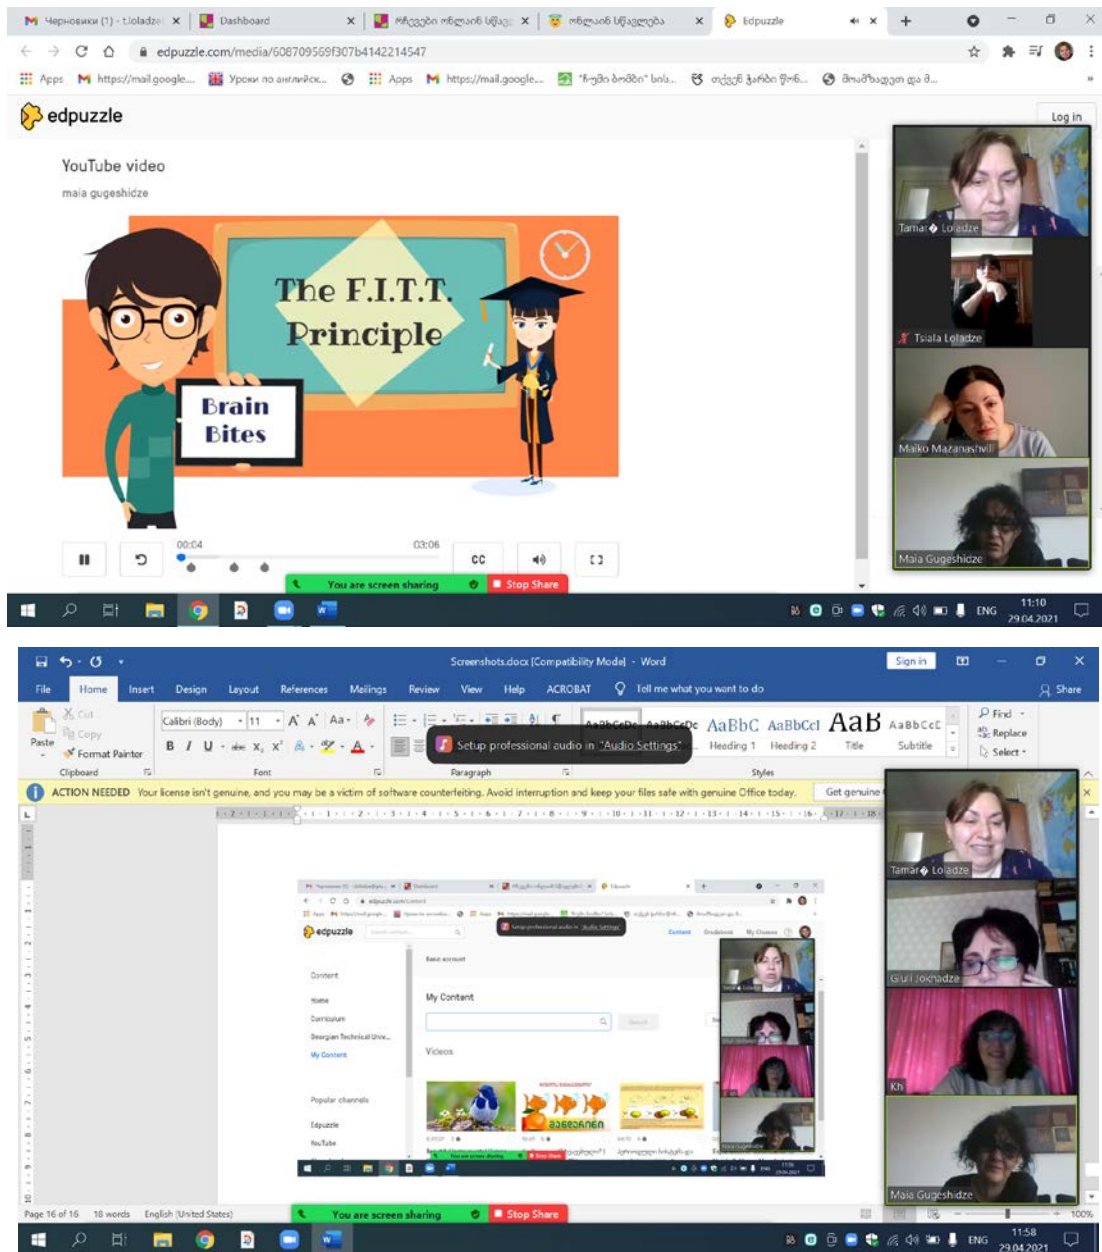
Черновики (1) - t.loladze | Dashboard | ონლაინ სწავ | ონლაინ სწავლება | Edpuzzle

edpuzzle.com/media/608709569f307b4142214547

Apps https://mail.google... Уроки по английск... Apps https://mail.google...

edpuzzle

Log in

YouTube video

maia gugeshidze

The F.I.T.T. Principle

Brain Bites

00:04 03:06

CC

You are screen sharing Stop Share

Tamar Loladze

Tsiala Loladze

Maiko Mazanashvili

Maia Gugeshidze

ENG 11:10 29.04.2021

Screenshots.docx [Compatibility Mode] - Word Sign in

File Home Insert Design Layout References Mailings Review View Help ACROBAT Tell me what you want to do Share

Cut Copy Paste Format Painter Clipboard

Calibri (Body) 11 Font

Paragraph

Setup professional audio in "Audio Settings"

AaBbC AaBbCcI AaB AaBbCcE Heading 1 Heading 2 Title Subtitle Styles

Find Replace Select

ACTION NEEDED Your license isn't genuine, and you may be a victim of software counterfeiting. Avoid interruption and keep your files safe with genuine Office today. Get genuine

edpuzzle

Content Home Curriculum Georgian Technical Univ... My Content

My Content

Videos

Popular channels Edpuzzle YouTube

Tamar Loladze

Giuli Joknadze

Kh

Maia Gugeshidze

Page 16 of 16 18 words English (United States)

You are screen sharing Stop Share

100%

ENG 11:58 29.04.2021